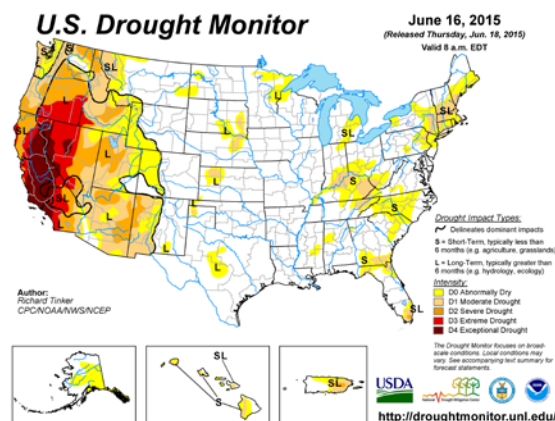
U.S. Drought Monitor

June 16, 2015
(Released Thursday, Jun. 18, 2015)
Valid 8 a.m. EDT

SL
L
L
SL
L
L
L
SL
L
L
SL
L
SL
L
L
L
L
L
SL
S
S
L
L
S
SL
S
S
S
SL

Drought Impact Types:
Delineates dominant impacts
S = Short-Term, typically less than 6 months (e.g. agriculture, grasslands)
L = Long-Term, typically greater than 6 months (e.g. hydrology, ecology)

Intensity:
D0 Abnormally Dry
D1 Moderate Drought
D2 Severe Drought
D3 Extreme Drought
D4 Exceptional Drought

The Drought Monitor focuses on broad-scale conditions. Local conditions may vary. See accompanying text summary for forecast statements.

Author:
Richard Tinker
CPC/NOAA/NWS/NCEP

SL
S

USDA

http://droughtmonitor.unl.edu/